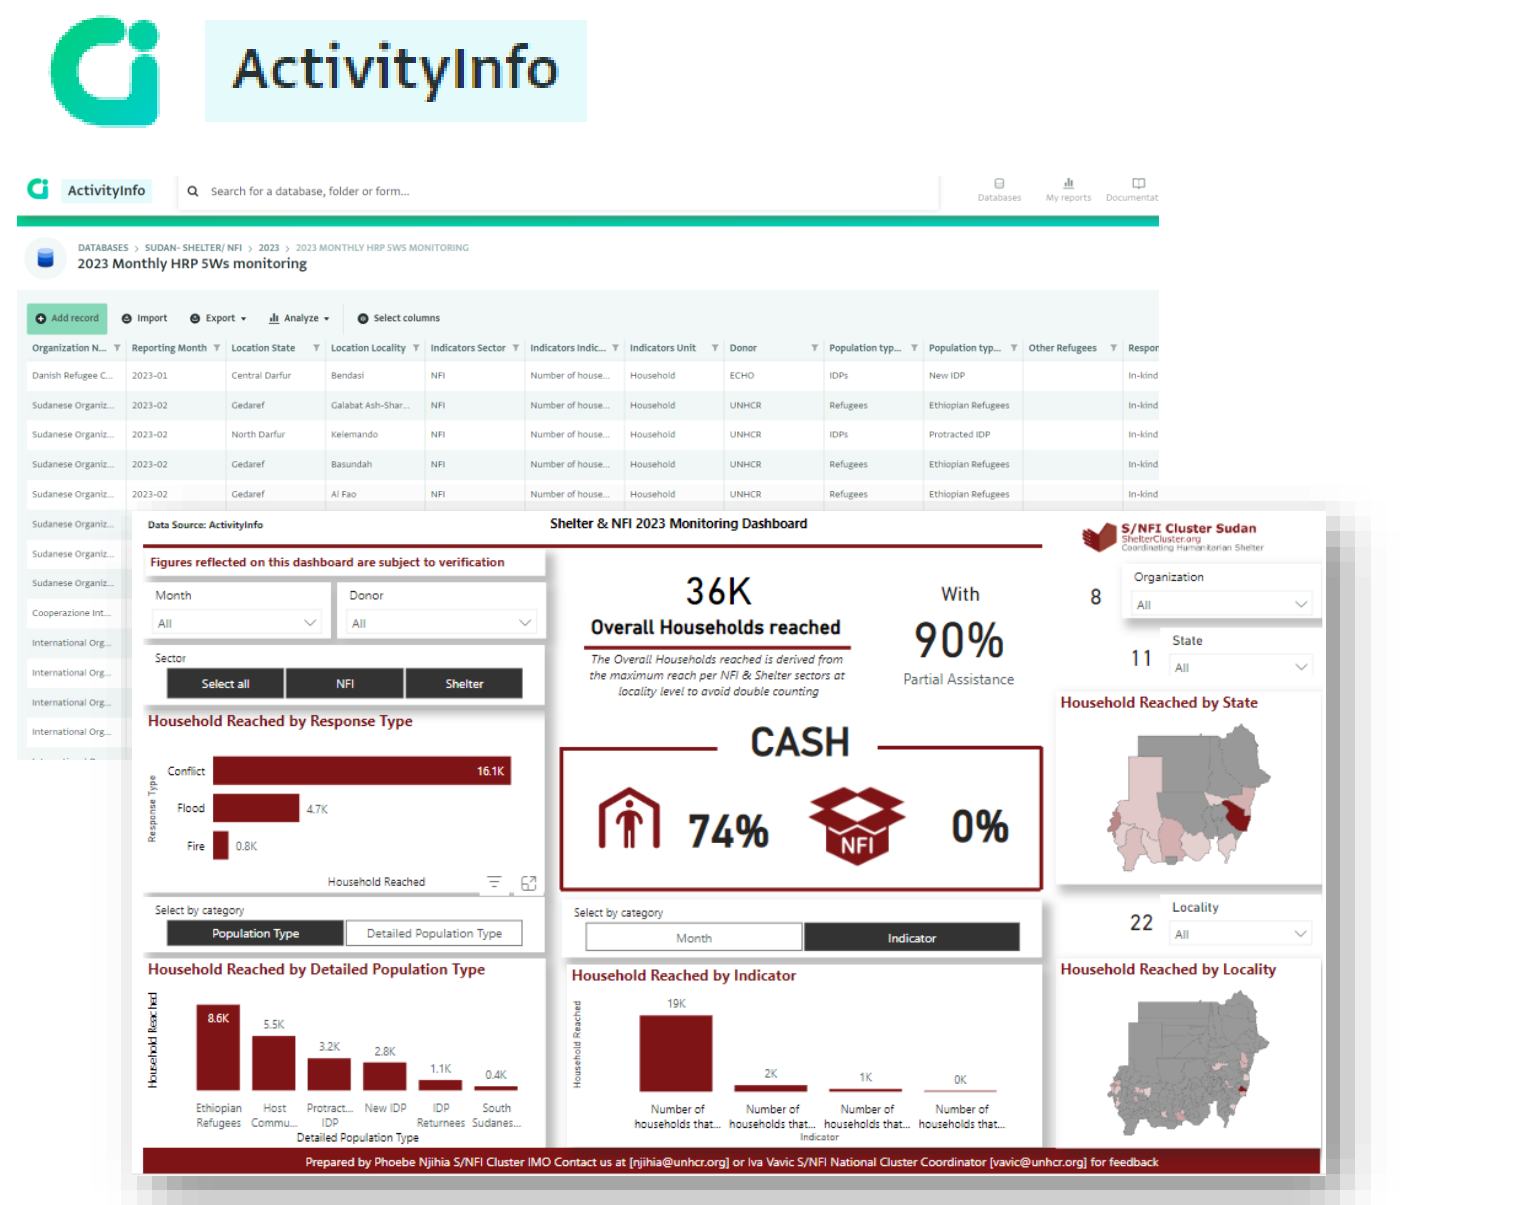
ActivityInfo

ActivityInfo
Search for a database, folder or form...
Databases My reports Documentat

DATABASES > SUDAN- SHELTER/ NFI > 2023 > 2023 MONTHLY HRP 5WS MONITORING
2023 Monthly HRP 5Ws monitoring

Add record Import Export Analyze Select columns

| Organization N... | Reporting Month | Location State | Location Locality | Indicators Sector | Indicators Indic... | Indicators Unit | Donor | Population typ... | Population typ... | Other Refugees | Respor |
|---|---|---|---|---|---|---|---|---|---|---|---|
| Danish Refugee C... | 2023-01 | Central Darfur | Bendasi | NFI | Number of house... | Household | ECHO | IDPs | New IDP | | In-kind |
| Sudanese Organiz... | 2023-02 | Gedaref | Galabat Ash-Shar... | NFI | Number of house... | Household | UNHCR | Refugees | Ethiopian Refugees | | In-kind |
| Sudanese Organiz... | 2023-02 | North Darfur | Kelemando | NFI | Number of house... | Household | UNHCR | IDPs | Protracted IDP | | In-kind |
| Sudanese Organiz... | 2023-02 | Gedaref | Basundah | NFI | Number of house... | Household | UNHCR | Refugees | Ethiopian Refugees | | In-kind |
| Sudanese Organiz... | 2023-02 | Gedaref | Al Fao | NFI | Number of house... | Household | UNHCR | Refugees | Ethiopian Refugees | | In-kind |
| Sudanese Organiz... | | | | | | | | | | | |
| Sudanese Organiz... | | | | | | | | | | | |
| Sudanese Organiz... | | | | | | | | | | | |
| Cooperazione Int... | | | | | | | | | | | |
| International Org... | | | | | | | | | | | |
| International Org... | | | | | | | | | | | |
| International Org... | | | | | | | | | | | |
| International Org... | | | | | | | | | | | |

Data Source: ActivityInfo
Shelter & NFI 2023 Monitoring Dashboard
S/NFI Cluster Sudan
ShelterCluster.org
Coordinating Humanitarian Shelter

Figures reflected on this dashboard are subject to verification
Month
All
Donor
All
Sector
Select all NFI Shelter

36K
Overall Households reached
The Overall Households reached is derived from the maximum reach per NFI & Shelter sectors at locality level to avoid double counting

With
90%
Partial Assistance

8
Organization
All
11
State
All

Household Reached by Response Type
Response Type
Conflict 16.1K
Flood 4.7K
Fire 0.8K
Household Reached

CASH
74%
NFI
0%

Household Reached by State

Select by category
Population Type Detailed Population Type

Select by category
Month Indicator

22
Locality
All

Household Reached by Detailed Population Type
Household Reached
8.6K 5.5K 3.2K 2.8K 1.1K 0.4K
Ethiopian Refugees
Host Commu...
Protract... IDP
New IDP
IDP Returnees
South Sudanes...
Detailed Population Type

Household Reached by Indicator
Household Reached
19K 2K 1K 0K
Number of households that...
Number of households that...
Number of households that...
Number of households that...
Indicator

Household Reached by Locality

Prepared by Phoebe Njihia S/NFI Cluster IMO Contact us at [njihia@unhcr.org] or Iva Vavic S/NFI National Cluster Coordinator [vavic@unhcr.org] for feedback